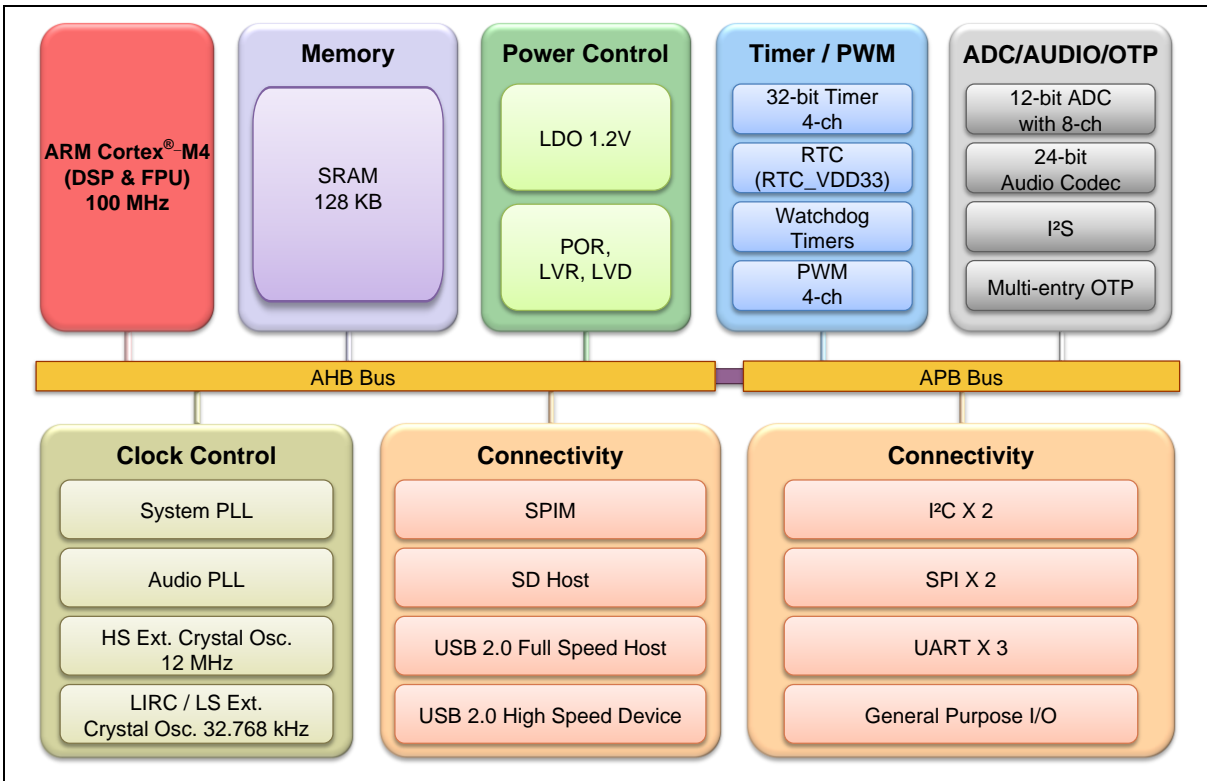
ARM Cortex®-M4 (DSP & FPU) 100 MHz

Memory

SRAM 128 KB

Power Control

LDO 1.2V

POR, LVR, LVD

Timer / PWM

32-bit Timer 4-ch

RTC (RTC_VDD33)

Watchdog Timers

PWM 4-ch

ADC/AUDIO/OTP

12-bit ADC with 8-ch

24-bit Audio Codec

I²S

Multi-entry OTP

AHB Bus

APB Bus

Clock Control

System PLL

Audio PLL

HS Ext. Crystal Osc. 12 MHz

LIRC / LS Ext. Crystal Osc. 32.768 kHz

Connectivity

SPIM

SD Host

USB 2.0 Full Speed Host

USB 2.0 High Speed Device

Connectivity

I²C X 2

SPI X 2

UART X 3

General Purpose I/O